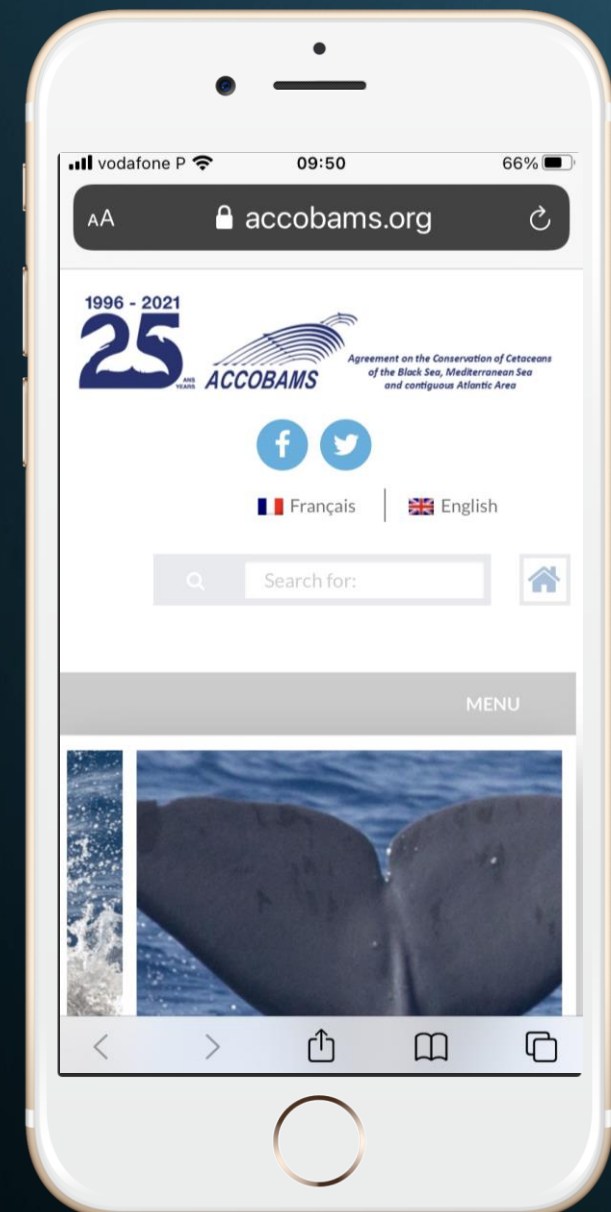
vodafone P 09:50 66%

AA accobams.org

1996 - 2021
25 ANS YEARS
ACCOBAMS
Agreement on the Conservation of Cetaceans of the Black Sea, Mediterranean Sea and contiguous Atlantic Area

Français English

Search for:

MENU